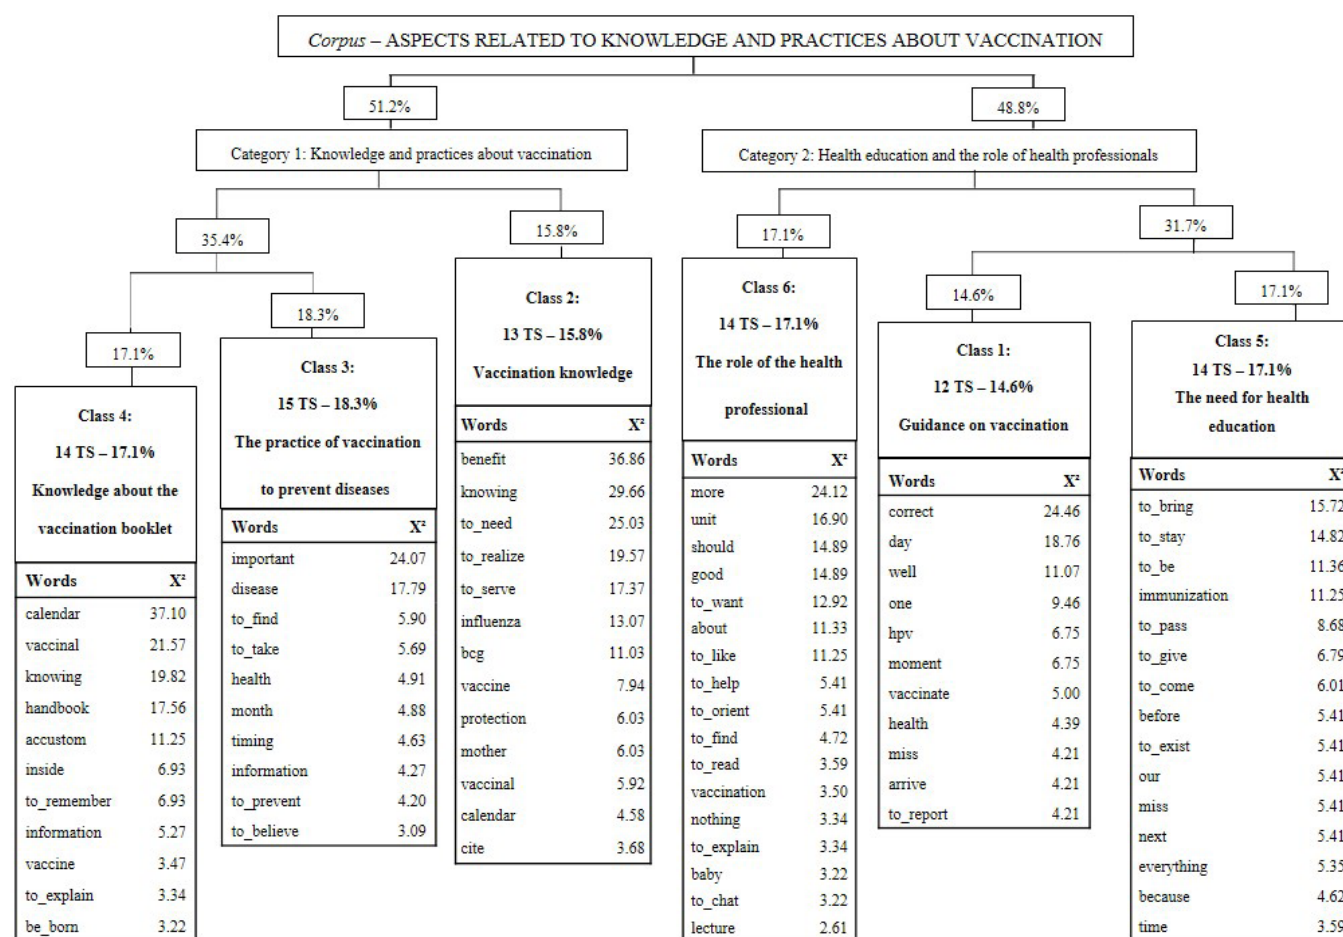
Corpus – ASPECTS RELATED TO KNOWLEDGE AND PRACTICES ABOUT VACCINATION

51.2%

48.8%

Category 1: Knowledge and practices about vaccination

Category 2: Health education and the role of health professionals

35.4%

15.8%

17.1%

31.7%

17.1%

18.3%

14.6%

17.1%

Class 4:
14 TS – 17.1%
Knowledge about the vaccination booklet

| Words | $X^2$ |
|---|---|
| calendar | 37.10 |
| vaccinal | 21.57 |
| knowing | 19.82 |
| handbook | 17.56 |
| accustom | 11.25 |
| inside | 6.93 |
| to_remember | 6.93 |
| information | 5.27 |
| vaccine | 3.47 |
| to_explain | 3.34 |
| be_born | 3.22 |

Class 3:
15 TS – 18.3%
The practice of vaccination to prevent diseases

| Words | $X^2$ |
|---|---|
| important | 24.07 |
| disease | 17.79 |
| to_find | 5.90 |
| to_take | 5.69 |
| health | 4.91 |
| month | 4.88 |
| timing | 4.63 |
| information | 4.27 |
| to_prevent | 4.20 |
| to_believe | 3.09 |

Class 2:
13 TS – 15.8%
Vaccination knowledge

| Words | $X^2$ |
|---|---|
| benefit | 36.86 |
| knowing | 29.66 |
| to_need | 25.03 |
| to_realize | 19.57 |
| to_serve | 17.37 |
| influenza | 13.07 |
| bcg | 11.03 |
| vaccine | 7.94 |
| protection | 6.03 |
| mother | 6.03 |
| vaccinal | 5.92 |
| calendar | 4.58 |
| cite | 3.68 |

Class 6:
14 TS – 17.1%
The role of the health professional

| Words | $X^2$ |
|---|---|
| more | 24.12 |
| unit | 16.90 |
| should | 14.89 |
| good | 14.89 |
| to_want | 12.92 |
| about | 11.33 |
| to_like | 11.25 |
| to_help | 5.41 |
| to_orient | 5.41 |
| to_find | 4.72 |
| to_read | 3.59 |
| vaccination | 3.50 |
| nothing | 3.34 |
| to_explain | 3.34 |
| baby | 3.22 |
| to_chat | 3.22 |
| lecture | 2.61 |

Class 1:
12 TS – 14.6%
Guidance on vaccination

| Words | $X^2$ |
|---|---|
| correct | 24.46 |
| day | 18.76 |
| well | 11.07 |
| one | 9.46 |
| hpv | 6.75 |
| moment | 6.75 |
| vaccinate | 5.00 |
| health | 4.39 |
| miss | 4.21 |
| arrive | 4.21 |
| to_report | 4.21 |

Class 5:
14 TS – 17.1%
The need for health education

| Words | $X^2$ |
|---|---|
| to_bring | 15.72 |
| to_stay | 14.82 |
| to_be | 11.36 |
| immunization | 11.25 |
| to_pass | 8.68 |
| to_give | 6.79 |
| to_come | 6.01 |
| before | 5.41 |
| to_exist | 5.41 |
| our | 5.41 |
| miss | 5.41 |
| next | 5.41 |
| everything | 5.35 |
| because | 4.62 |
| time | 3.59 |